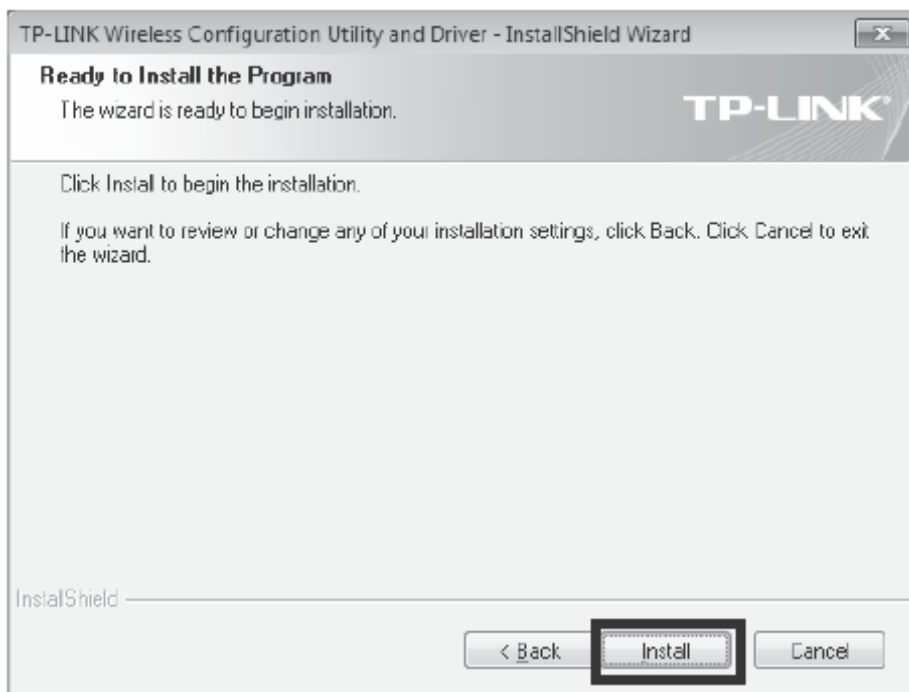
TP-LINK Wireless Configuration Utility and Driver - InstallShield Wizard

Ready to Install the Program

The wizard is ready to begin installation.

TP-LINK

Click Install to begin the installation.

If you want to review or change any of your installation settings, click Back. Click Cancel to exit the wizard.

InstallShield

< Back

Install

Cancel